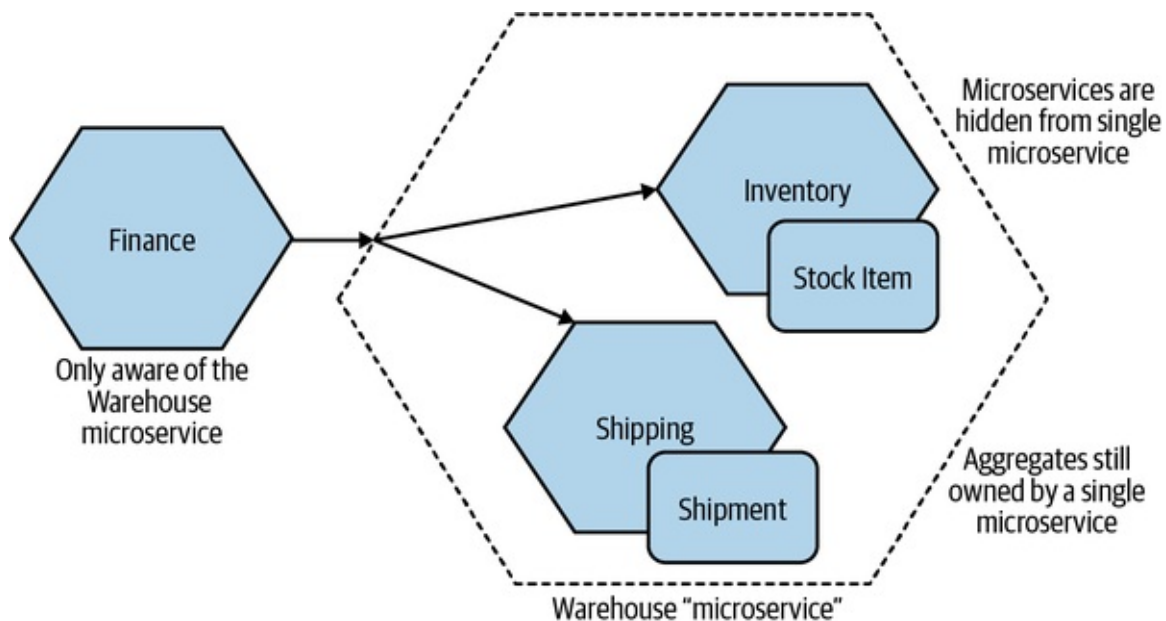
Microservices are hidden from single microservice

Finance

Inventory

Stock Item

Only aware of the Warehouse microservice

Shipping

Shipment

Aggregates still owned by a single microservice

Warehouse "microservice"